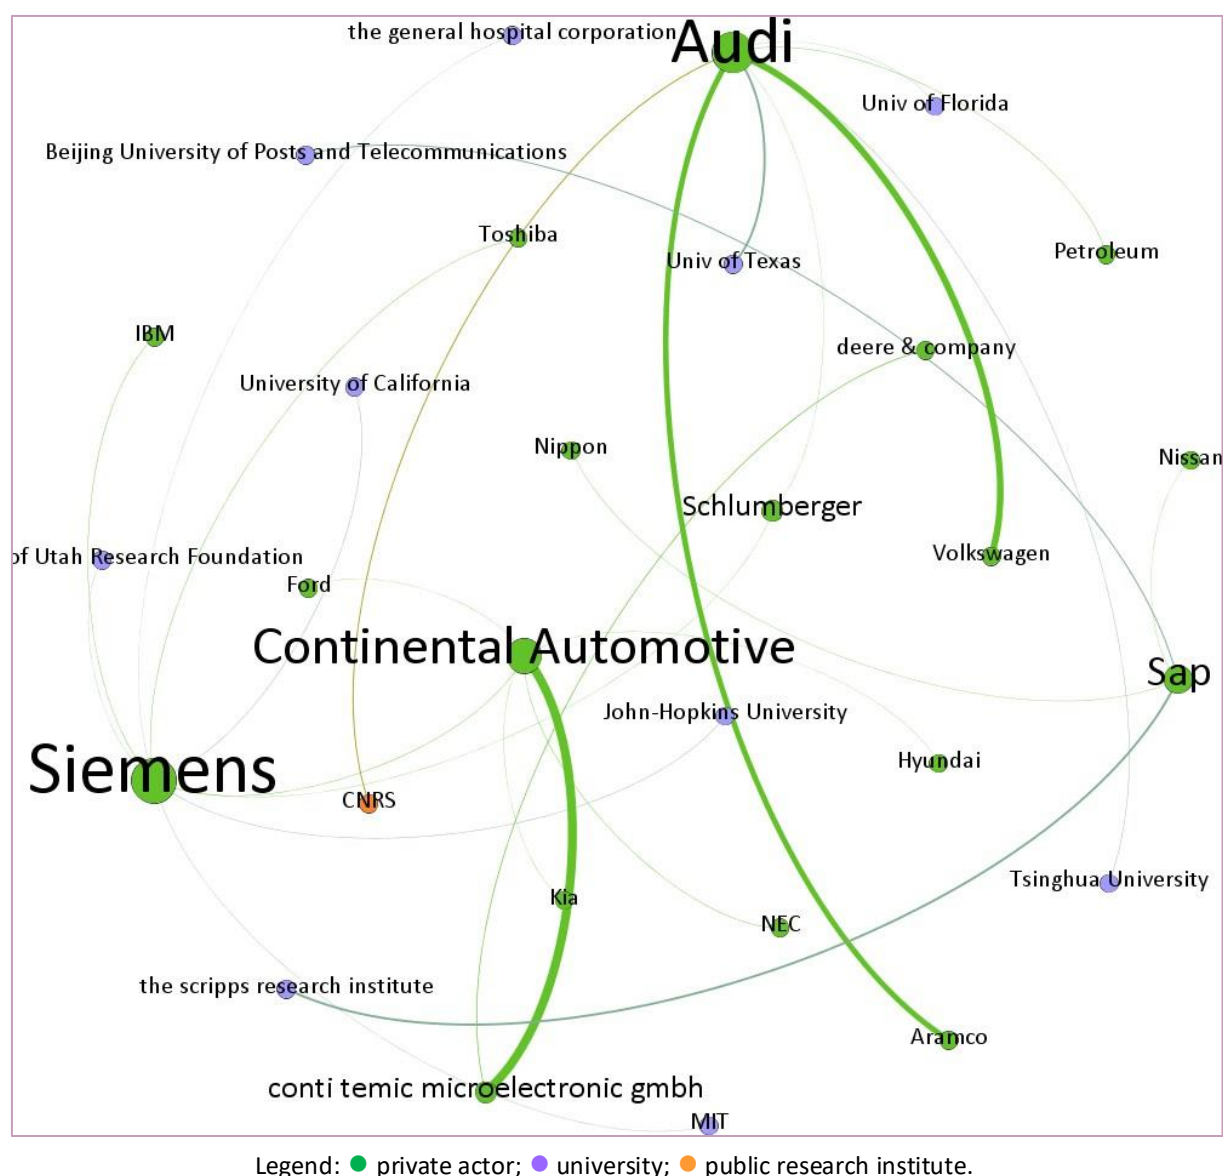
the general hospital corporation
Audi
Univ of Florida
Beijing University of Posts and Telecommunications
Toshiba
Univ of Texas
Petroleum
IBM
deere & company
University of California
Nippon
Nissan
Schlumberger
of Utah Research Foundation
Volkswagen
Ford
Continental Automotive
Sap
John-Hopkins University
Siemens
Hyundai
CNRS
Tsinghua University
Kia
NEC
the scripps research institute
Aramco
conti temic microelectronic gmbh
MIT

Legend: ● private actor; ● university; ● public research institute.